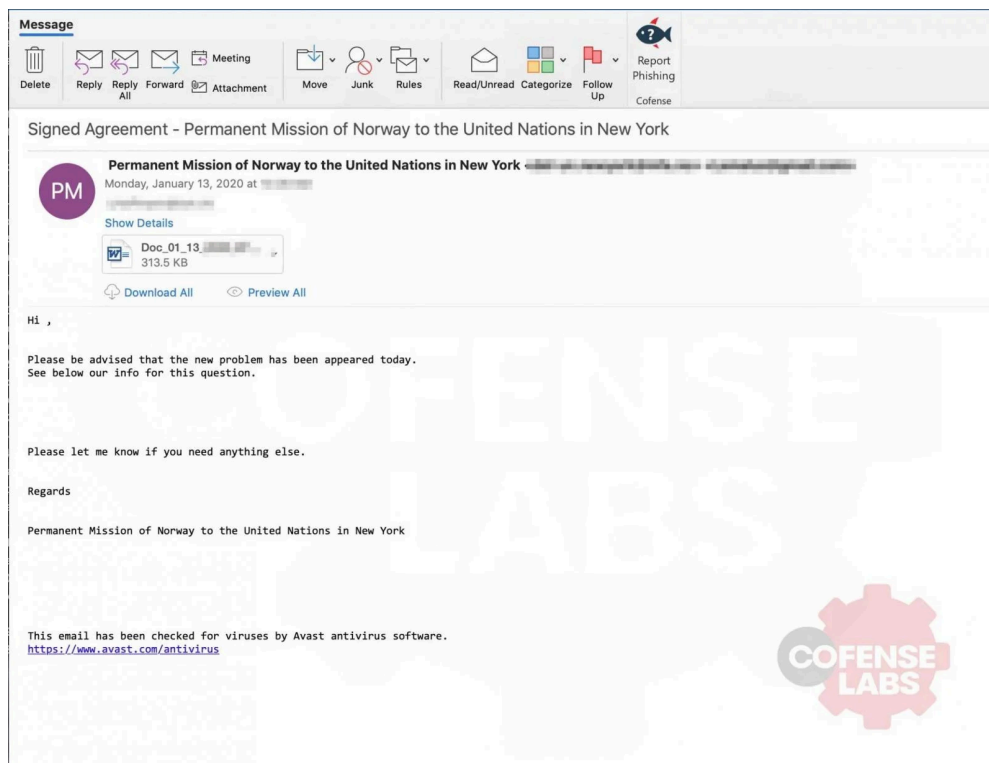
Message

Delete Reply Reply All Forward Meeting Attachment Move Junk Rules Read/Unread Categorize Follow Up Report Phishing Cofense

Signed Agreement - Permanent Mission of Norway to the United Nations in New York

PM
Permanent Mission of Norway to the United Nations in New York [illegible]
Monday, January 13, 2020 at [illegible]
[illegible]
Show Details

Doc_01_13_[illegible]
313.5 KB

Download All Preview All

Hi ,

Please be advised that the new problem has been appeared today.
See below our info for this question.

Please let me know if you need anything else.

Regards

Permanent Mission of Norway to the United Nations in New York

This email has been checked for viruses by Avast antivirus software.
https://www.avast.com/antivirus

COFENSE LABS

COFENSE LABS